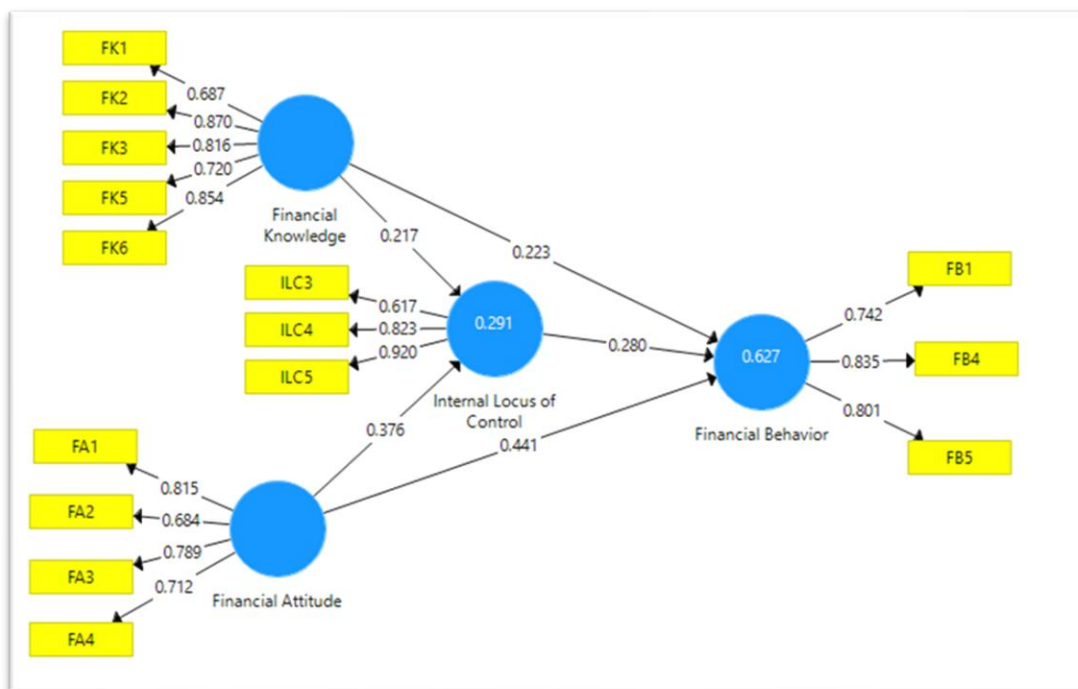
FK1
FK2
FK3
FK5
FK6
0.687
0.870
0.816
0.720
0.854
Financial Knowledge
0.217
0.223
ILC3
ILC4
ILC5
0.617
0.823
0.920
0.291
Internal Locus of Control
0.280
0.627
Financial Behavior
0.742
0.835
0.801
FB1
FB4
FB5
0.376
0.441
FA1
FA2
FA3
FA4
0.815
0.684
0.789
0.712
Financial Attitude